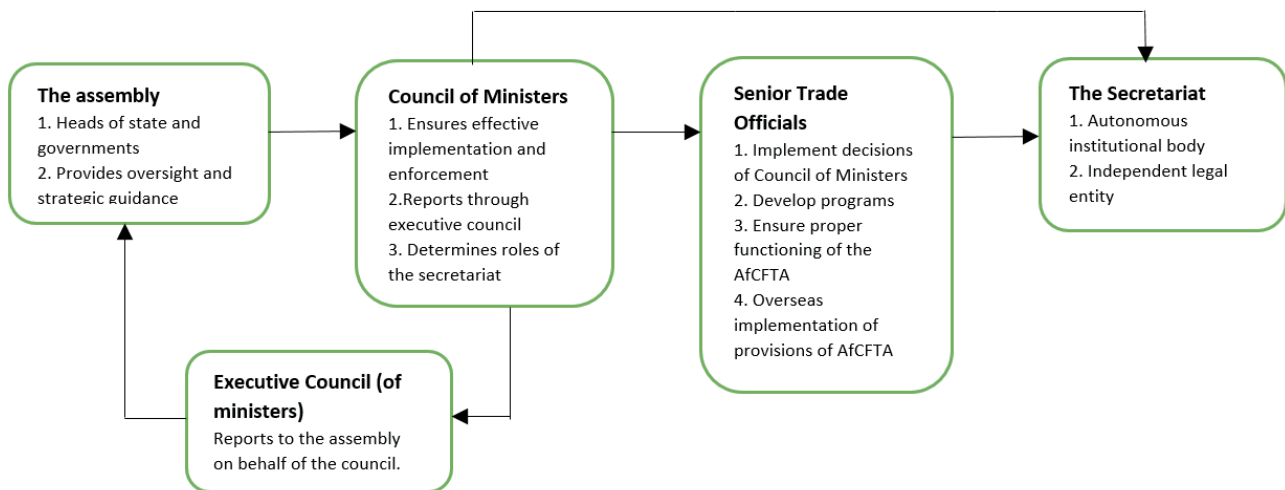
**The assembly**
1. Heads of state and governments
2. Provides oversight and strategic guidance

**Council of Ministers**
1. Ensures effective implementation and enforcement
2.Reports through executive council
3. Determines roles of the secretariat

**Senior Trade Officials**
1. Implement decisions of Council of Ministers
2. Develop programs
3. Ensure proper functioning of the AfCFTA
4. Overseas implementation of provisions of AfCFTA

**The Secretariat**
1. Autonomous institutional body
2. Independent legal entity

**Executive Council (of ministers)**
Reports to the assembly on behalf of the council.